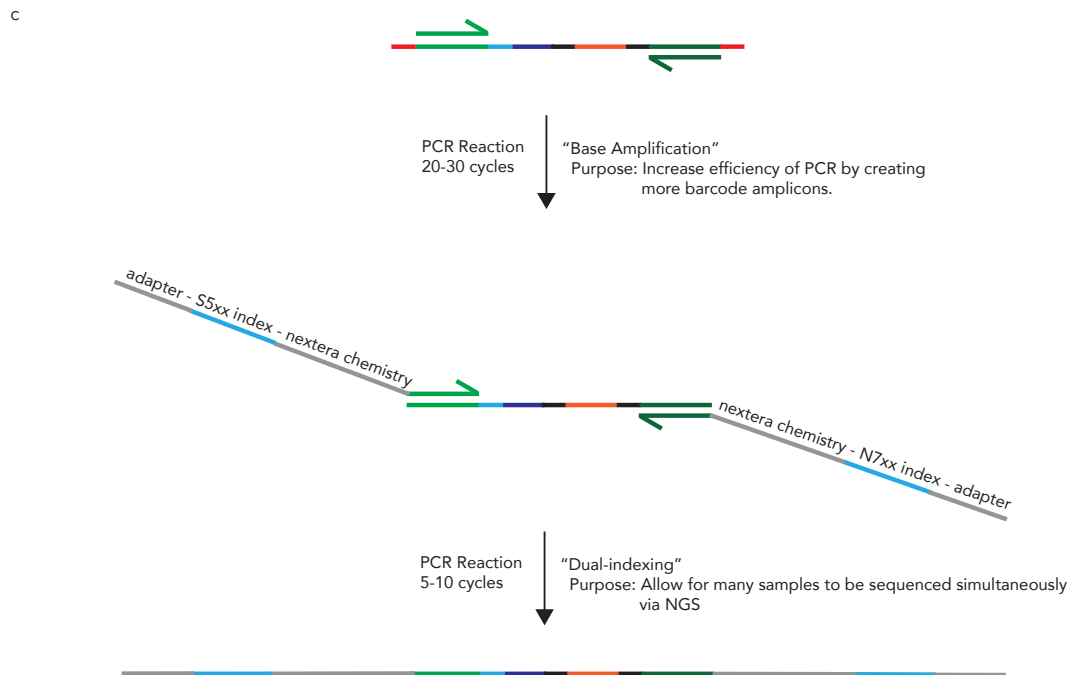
c

PCR Reaction
20-30 cycles

"Base Amplification"
Purpose: Increase efficiency of PCR by creating more barcode amplicons.

adapter - S5xx index - nextera chemistry

nextera chemistry - N7xx index - adapter

PCR Reaction
5-10 cycles

"Dual-indexing"
Purpose: Allow for many samples to be sequenced simultaneously via NGS